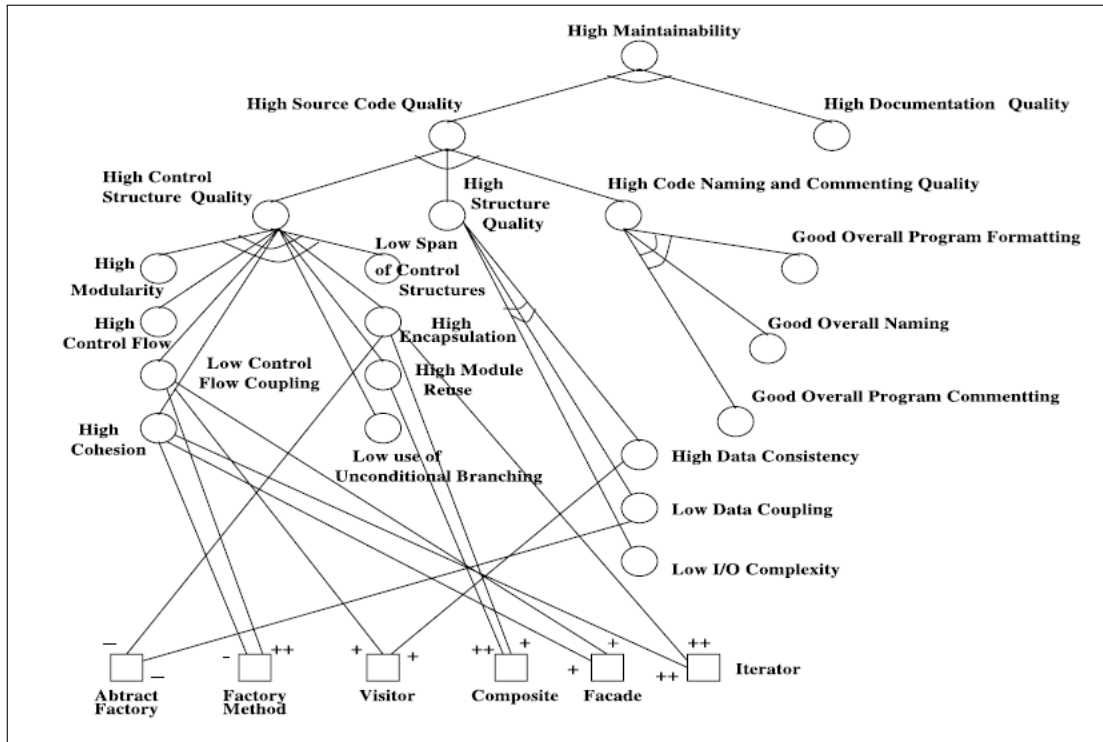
High Maintainability

High Source Code Quality

High Documentation Quality

High Control Structure Quality

High Structure Quality

High Code Naming and Commenting Quality

Low Span of Control Structures

Good Overall Program Formatting

High Modularity

High Control Flow

High Encapsulation

Good Overall Naming

Low Control Flow Coupling

High Module Reuse

Good Overall Program Commentting

High Cohesion

Low use of Unconditional Branching

High Data Consistency

Low Data Coupling

Low I/O Complexity

—

—

Abtract Factory

-

++

Factory Method

+

+

Visitor

++

+

Composite

+

+

Facade

++

++

Iterator